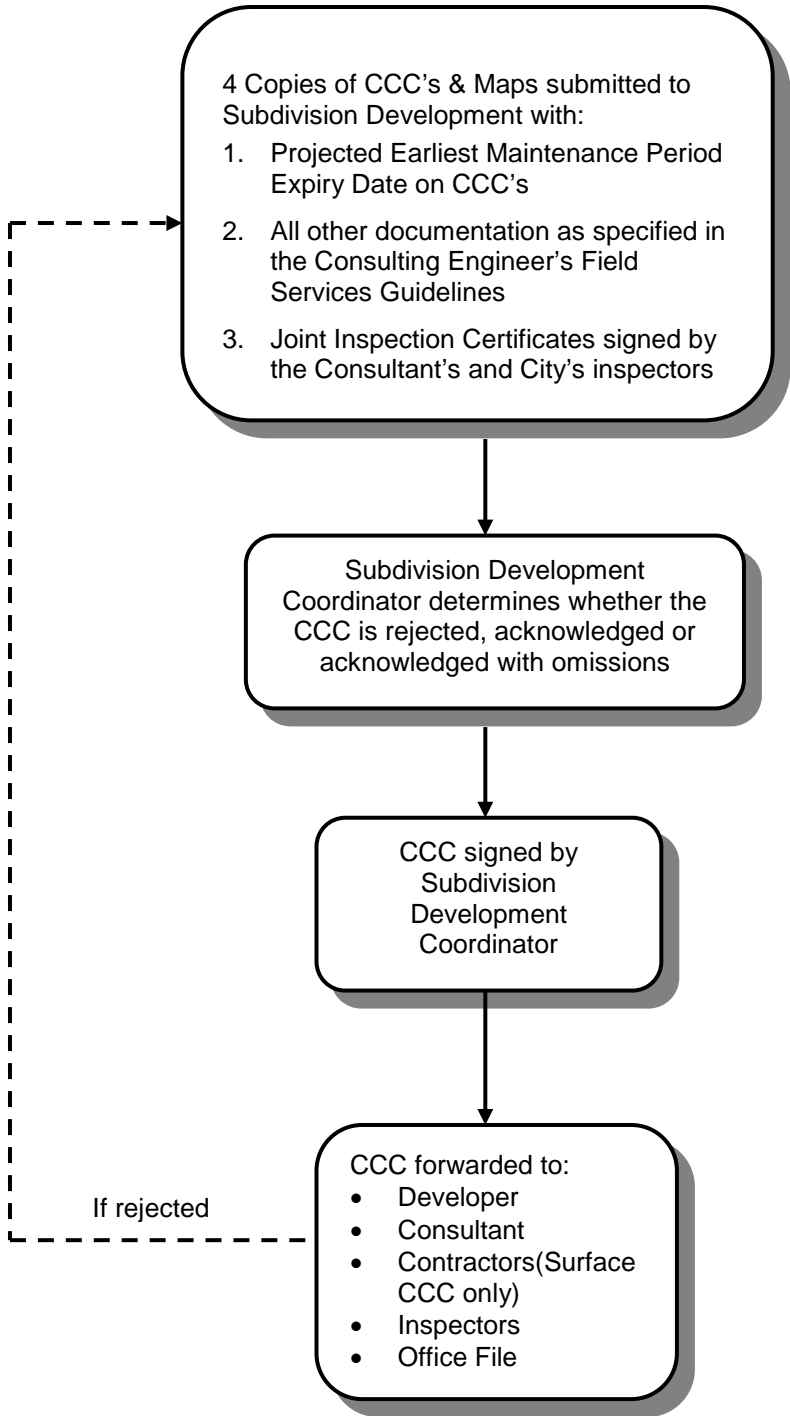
4 Copies of CCC's & Maps submitted to Subdivision Development with:

1. Projected Earliest Maintenance Period Expiry Date on CCC's

2. All other documentation as specified in the Consulting Engineer's Field Services Guidelines

3. Joint Inspection Certificates signed by the Consultant's and City's inspectors

Subdivision Development Coordinator determines whether the CCC is rejected, acknowledged or acknowledged with omissions

CCC signed by Subdivision Development Coordinator

CCC forwarded to:
- Developer
- Consultant
- Contractors(Surface CCC only)
- Inspectors
- Office File

If rejected